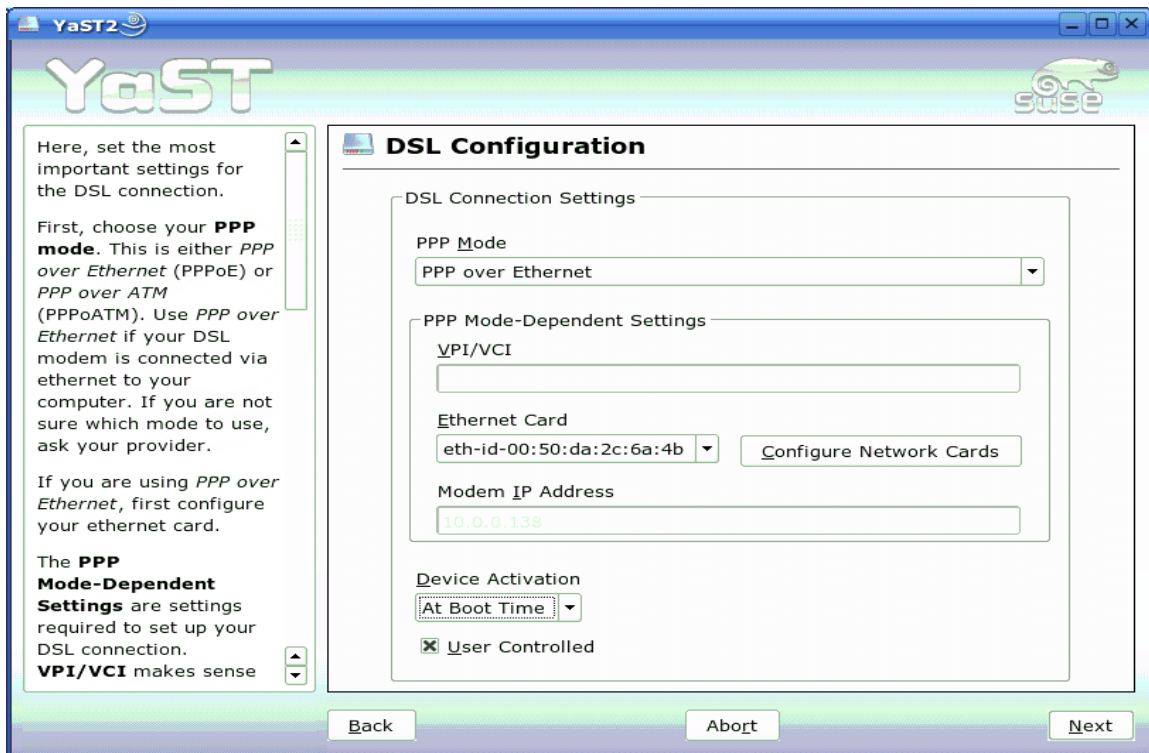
YaST2

YaST

suse

Here, set the most important settings for the DSL connection.

First, choose your **PPP mode**. This is either *PPP over Ethernet* (PPPoE) or *PPP over ATM* (PPPoATM). Use *PPP over Ethernet* if your DSL modem is connected via ethernet to your computer. If you are not sure which mode to use, ask your provider.

If you are using *PPP over Ethernet*, first configure your ethernet card.

The **PPP Mode-Dependent Settings** are settings required to set up your DSL connection. **VPI/VCI** makes sense

DSL Configuration

DSL Connection Settings

PPP Mode

PPP over Ethernet

PPP Mode-Dependent Settings

VPI/VCI

Ethernet Card

eth-id-00:50:da:2c:6a:4b

Configure Network Cards

Modem IP Address

10.0.0.138

Device Activation

At Boot Time

User Controlled

Back

Abort

Next